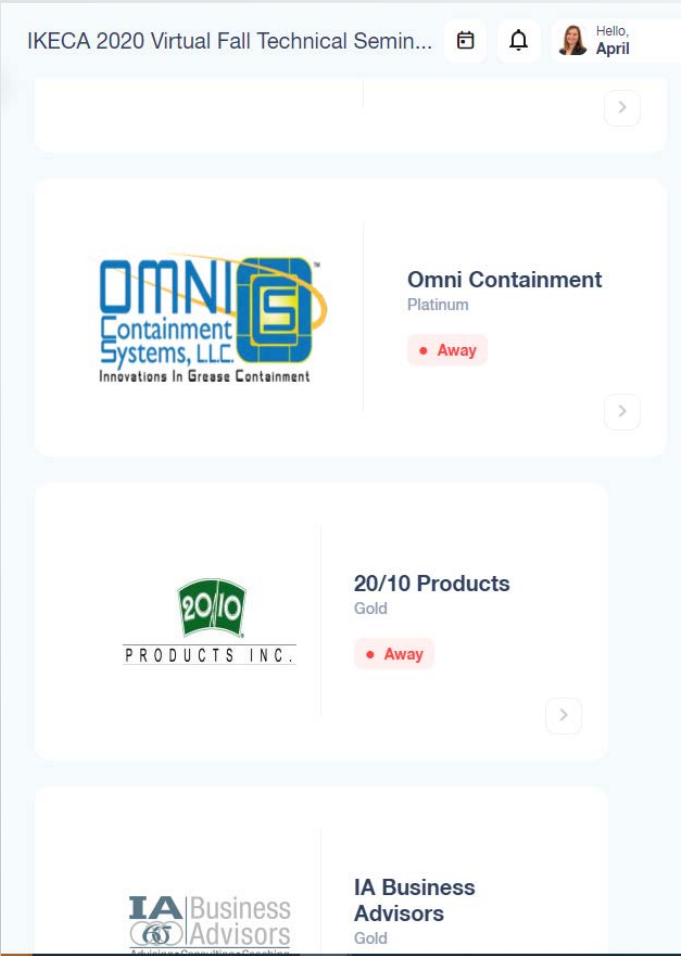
IKECA 2020 Virtual Fall Technical Semin...

Hello,
April

OMNI
Containment Systems, LLC.
Innovations In Grease Containment

Omni Containment
Platinum
Away

20/10
PRODUCTS INC.

20/10 Products
Gold
Away

IA Business Advisors

IA Business Advisors
Gold